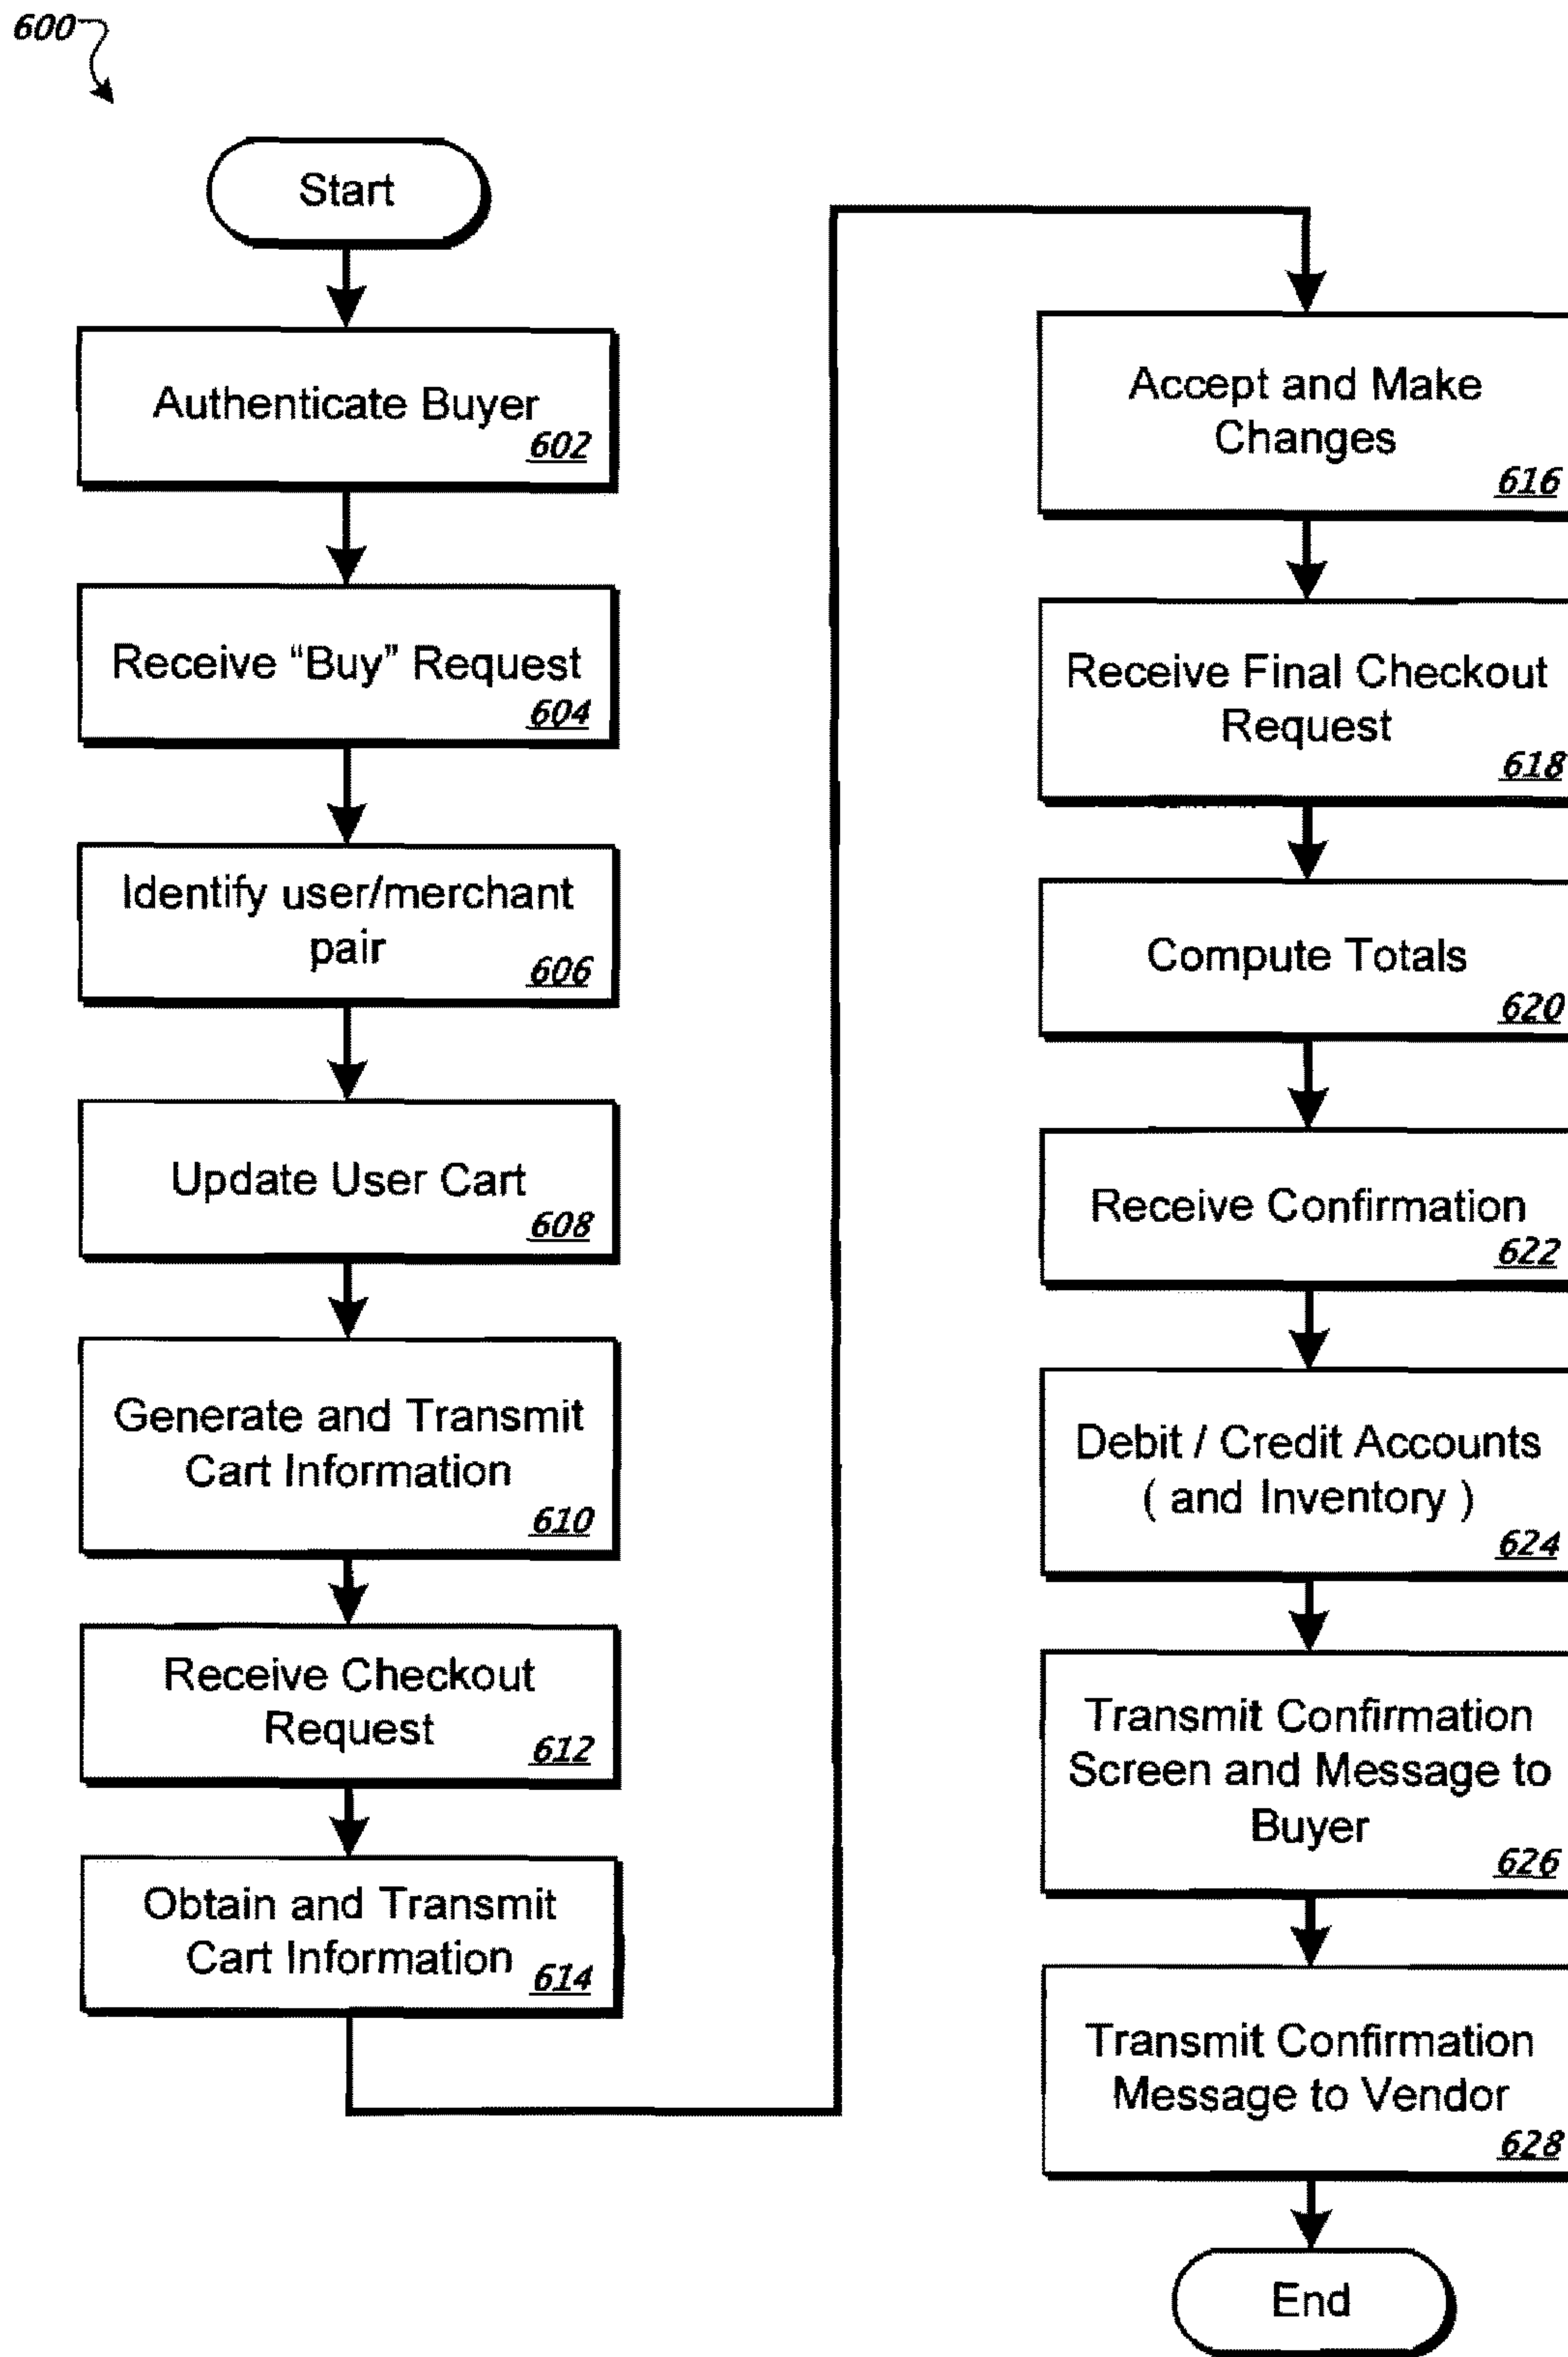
600

Start

Authenticate Buyer 602

Receive “Buy” Request 604

Identify user/merchant pair 606

Update User Cart 608

Generate and Transmit Cart Information 610

Receive Checkout Request 612

Obtain and Transmit Cart Information 614

Accept and Make Changes 616

Receive Final Checkout Request 618

Compute Totals 620

Receive Confirmation 622

Debit / Credit Accounts ( and Inventory ) 624

Transmit Confirmation Screen and Message to Buyer 626

Transmit Confirmation Message to Vendor 628

End